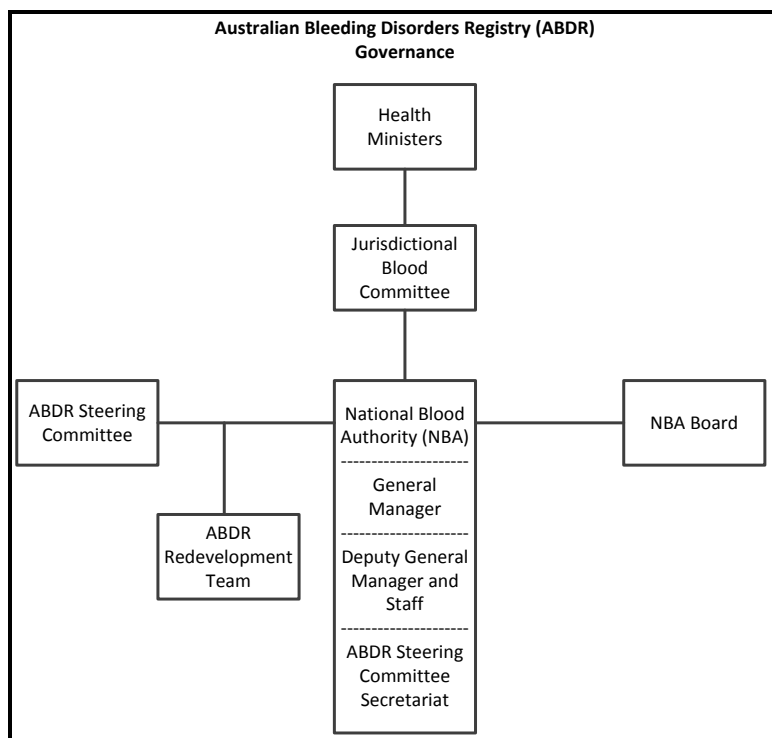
Australian Bleeding Disorders Registry (ABDR) Governance

Health Ministers

Jurisdictional Blood Committee

ABDR Steering Committee

National Blood Authority (NBA)

General Manager

Deputy General Manager and Staff

ABDR Steering Committee Secretariat

NBA Board

ABDR Redevelopment Team